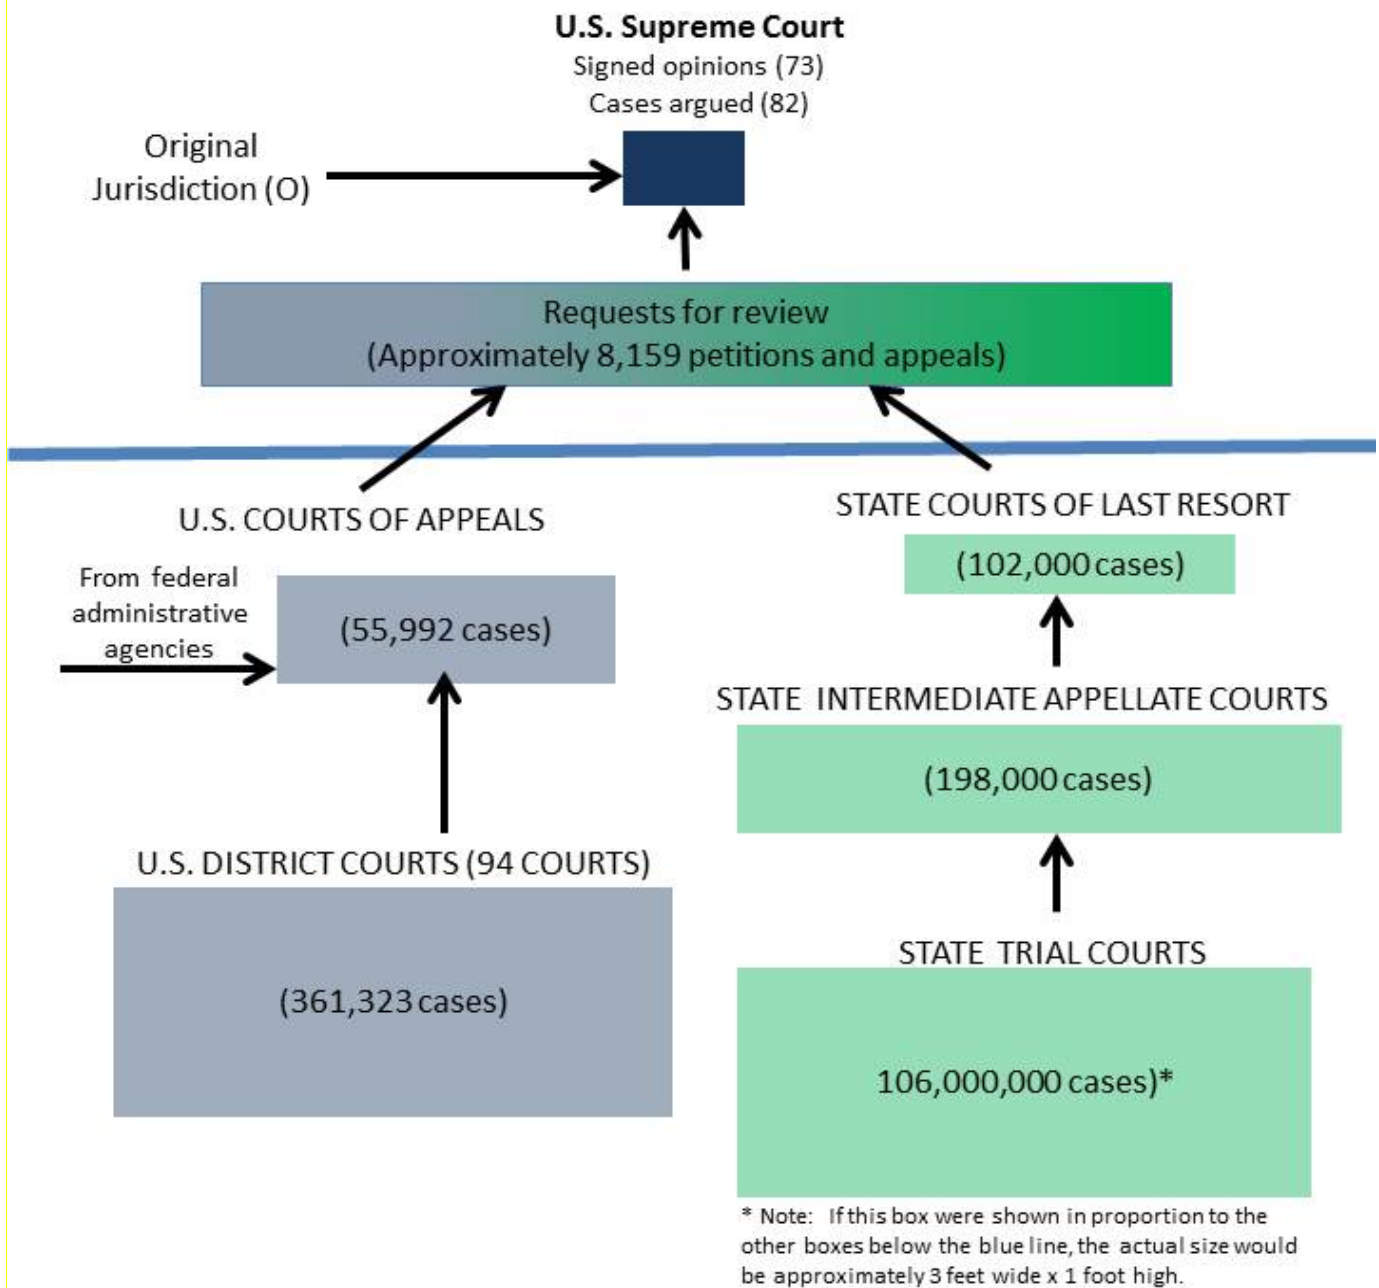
U.S. Supreme Court
Signed opinions (73)
Cases argued (82)

Original Jurisdiction (O)

Requests for review
(Approximately 8,159 petitions and appeals)

U.S. COURTS OF APPEALS

From federal administrative agencies

(55,992 cases)

U.S. DISTRICT COURTS (94 COURTS)

(361,323 cases)

STATE COURTS OF LAST RESORT

(102,000 cases)

STATE INTERMEDIATE APPELLATE COURTS

(198,000 cases)

STATE TRIAL COURTS

106,000,000 cases)*

* Note: If this box were shown in proportion to the other boxes below the blue line, the actual size would be approximately 3 feet wide x 1 foot high.